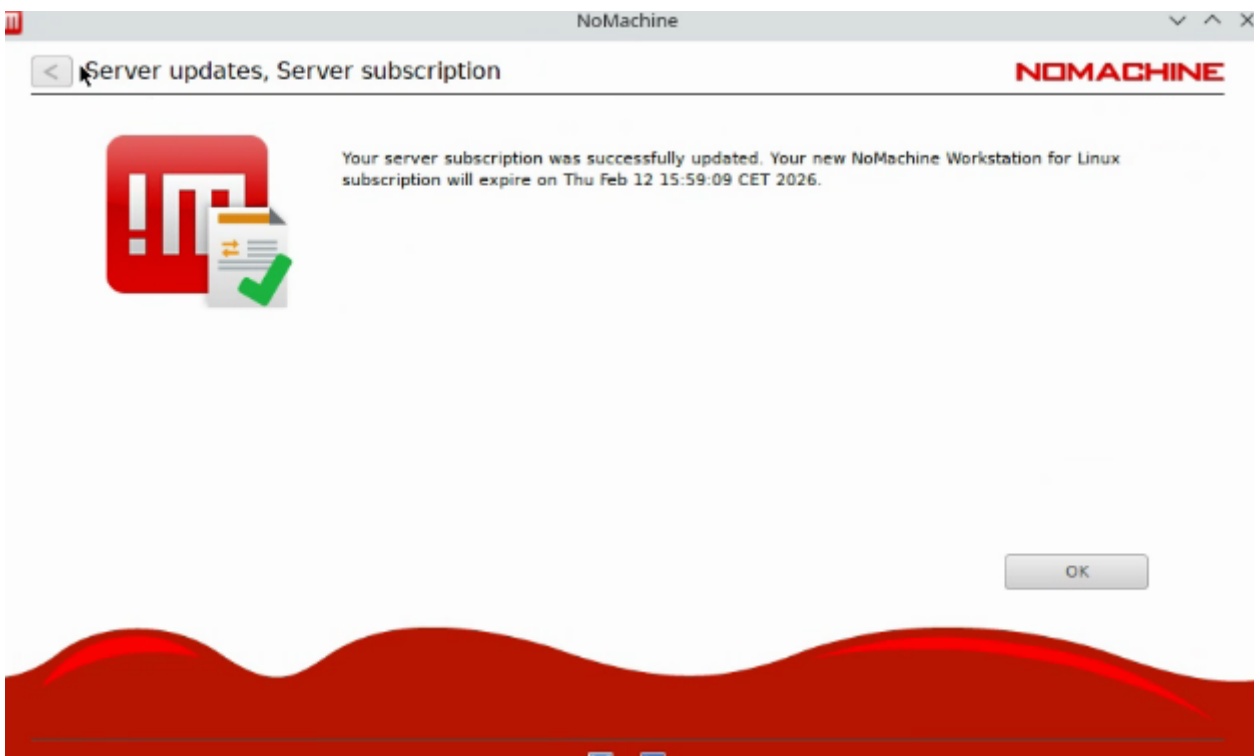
NoMachine

Server updates, Server subscription

NOMACHINE

Your server subscription was successfully updated. Your new NoMachine Workstation for Linux subscription will expire on Thu Feb 12 15:59:09 CET 2026.

OK